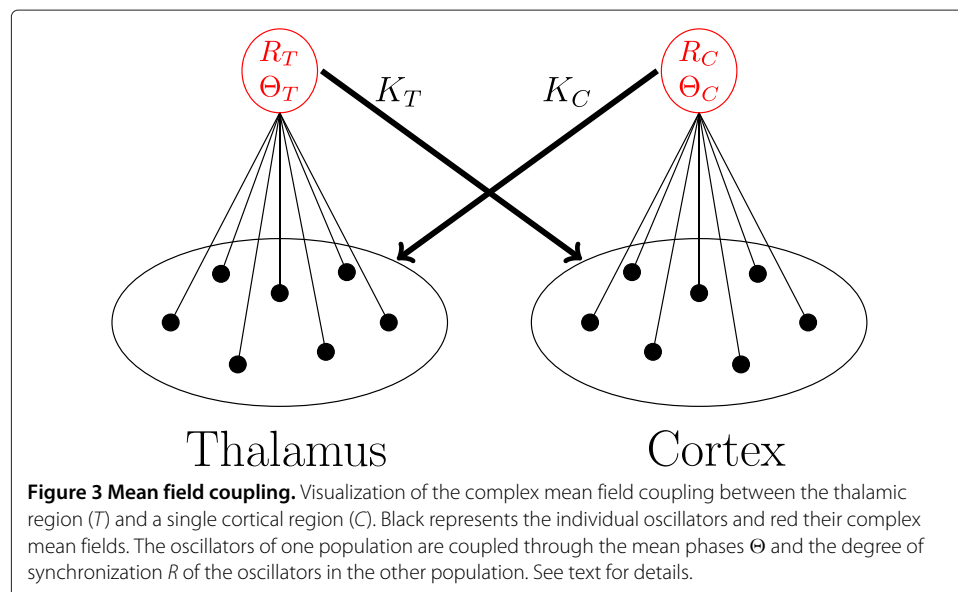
$R_T$ $\Theta_T$

$K_T$

$K_C$

$R_C$ $\Theta_C$

Thalamus

Cortex

**Figure 3 Mean field coupling.** Visualization of the complex mean field coupling between the thalamic region (*T*) and a single cortical region (*C*). Black represents the individual oscillators and red their complex mean fields. The oscillators of one population are coupled through the mean phases Θ and the degree of synchronization *R* of the oscillators in the other population. See text for details.